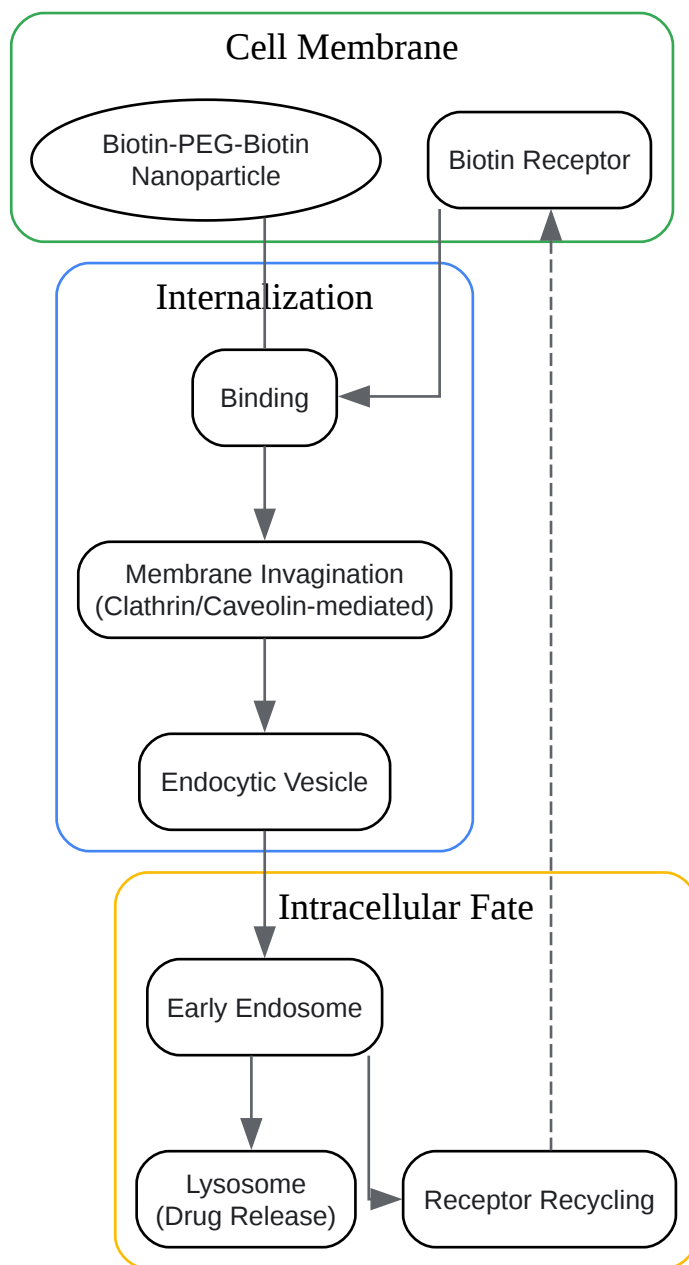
Cell Membrane

Biotin-PEG-Biotin Nanoparticle

Biotin Receptor

Internalization

Binding

Membrane Invagination (Clathrin/Caveolin-mediated)

Endocytic Vesicle

Intracellular Fate

Early Endosome

Lysosome (Drug Release)

Receptor Recycling